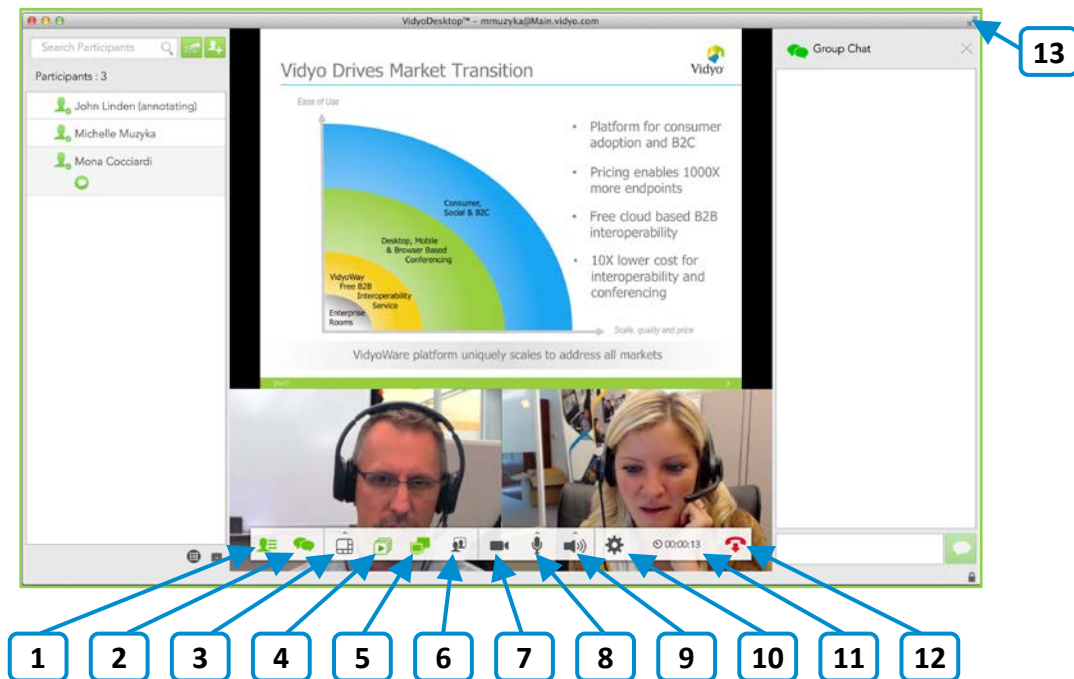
VidyoDesktop™ - mmuzyka@Main.vidyo.com

13

Search Participants

Participants : 3

John Linden (annotating)

Michelle Muzyka

Mona Cocciardi

Vidyo Drives Market Transition

Vidyo

Ease of Use

Consumer, Social & B2C

Desktop, Mobile & Browser Based Conferencing

VidyoWay Free B2B Interoperability Service

Enterprise Rooms

Scale, quality and price

• Platform for consumer adoption and B2C

• Pricing enables 1000X more endpoints

• Free cloud based B2B interoperability

• 10X lower cost for interoperability and conferencing

VidyoWare platform uniquely scales to address all markets

Group Chat

00:00:13

1 2 3 4 5 6 7 8 9 10 11 12